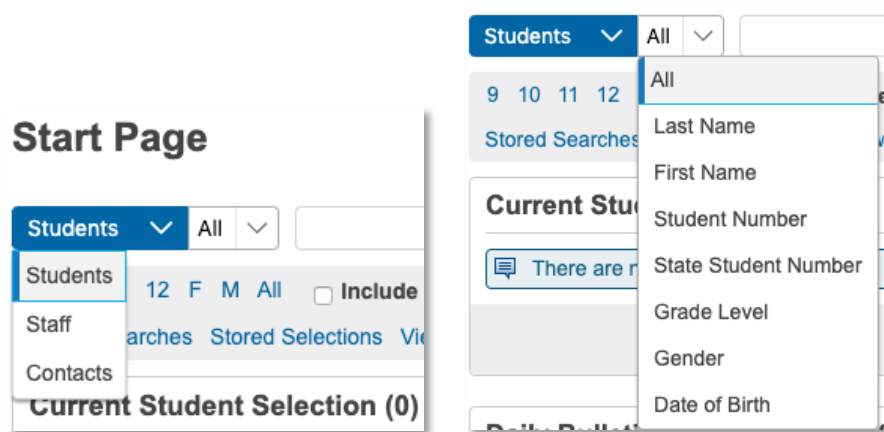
Start Page

Students All

Students
Staff
Contacts

12 F M All Include

arches Stored Selections Vi

Current Student Selection (0)

Students All

All
Last Name
First Name
Student Number
State Student Number
Grade Level
Gender
Date of Birth

9 10 11 12

Stored Searches

Current Stu

There are n